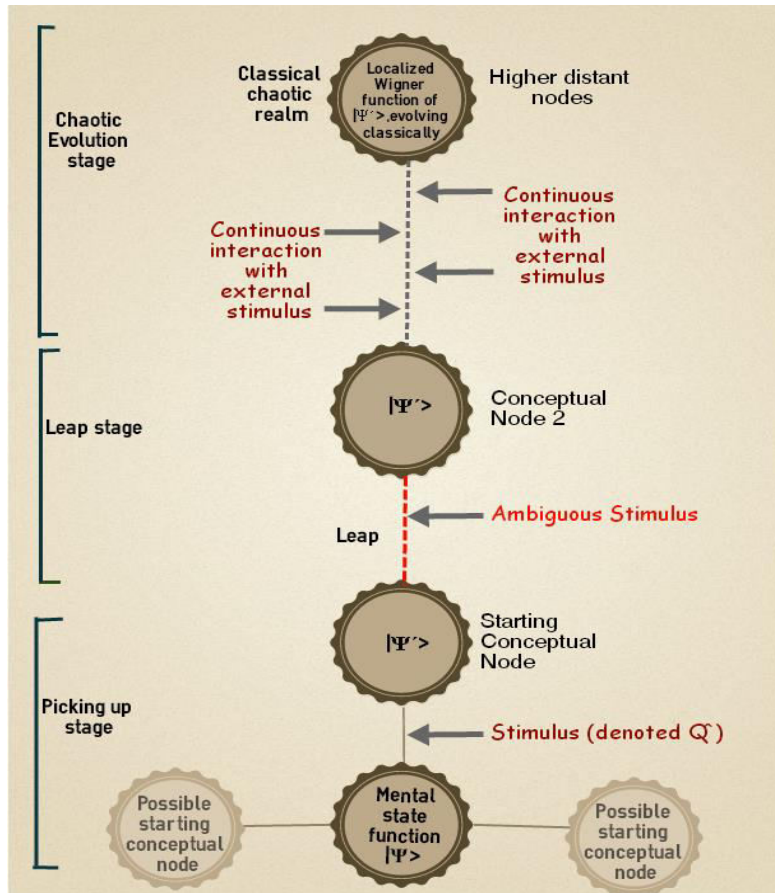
Chaotic Evolution stage

Classical chaotic realm

Localized Wigner function of |Ψ´>,evolving classically

Higher distant nodes

Continuous interaction with external stimulus

Continuous interaction with external stimulus

Leap stage

|Ψ´>

Conceptual Node 2

Leap

Ambiguous Stimulus

Picking up stage

|Ψ>

Starting Conceptual Node

Stimulus (denoted Q̂)

Possible starting conceptual node

Mental state function |Ψ>

Possible starting conceptual node